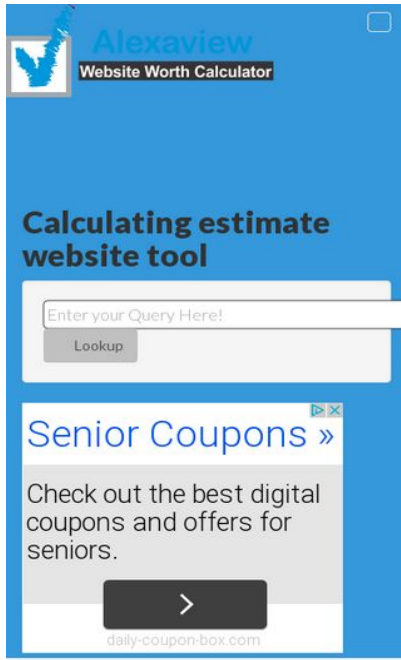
Alexaview
Website Worth Calculator

Calculating estimate website tool

Enter your Query Here!

Lookup

Senior Coupons »

Check out the best digital coupons and offers for seniors.

>

daily-coupon-box.com